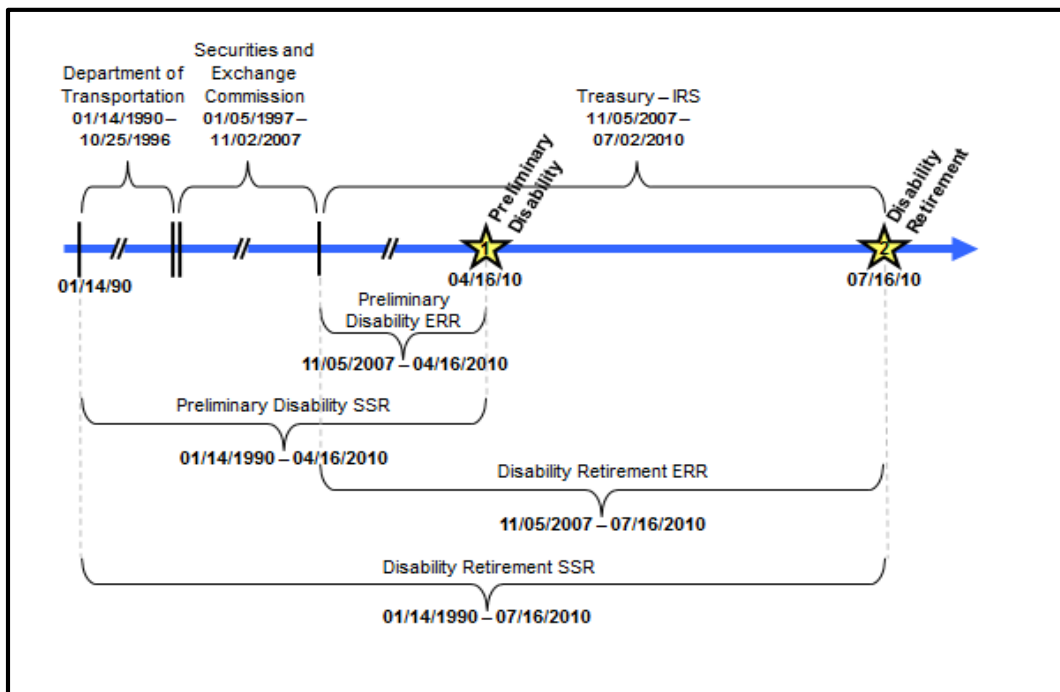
Department of Transportation
01/14/1990 – 10/25/1996

Securities and Exchange Commission
01/05/1997 – 11/02/2007

Treasury – IRS
11/05/2007 – 07/02/2010

Preliminary Disability

Disability Retirement

1

2

01/14/90

04/16/10

07/16/10

Preliminary Disability ERR
11/05/2007 – 04/16/2010

Preliminary Disability SSR
01/14/1990 – 04/16/2010

Disability Retirement ERR
11/05/2007 – 07/16/2010

Disability Retirement SSR
01/14/1990 – 07/16/2010